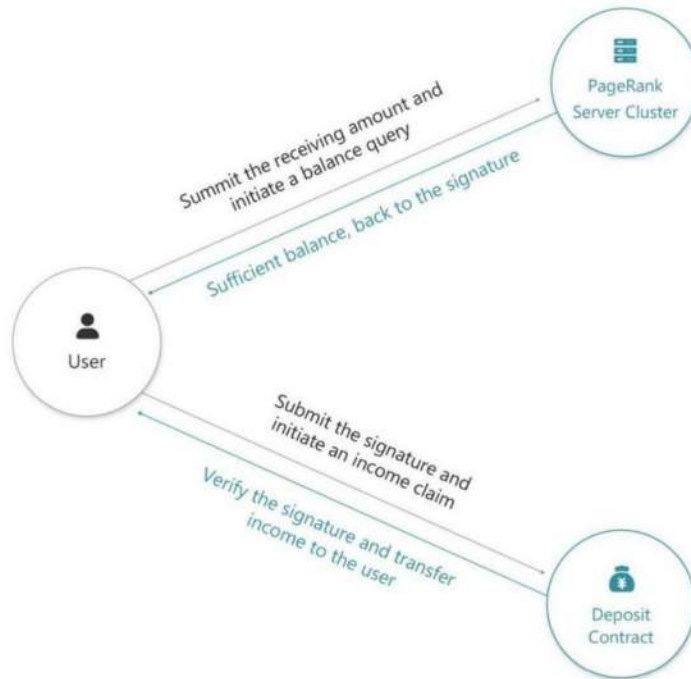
PageRank Server Cluster

Summit the receiving amount and initiate a balance query

Sufficient balance, back to the signature

User

Submit the signature and initiate an income claim

Verify the signature and transfer income to the user

Deposit Contract